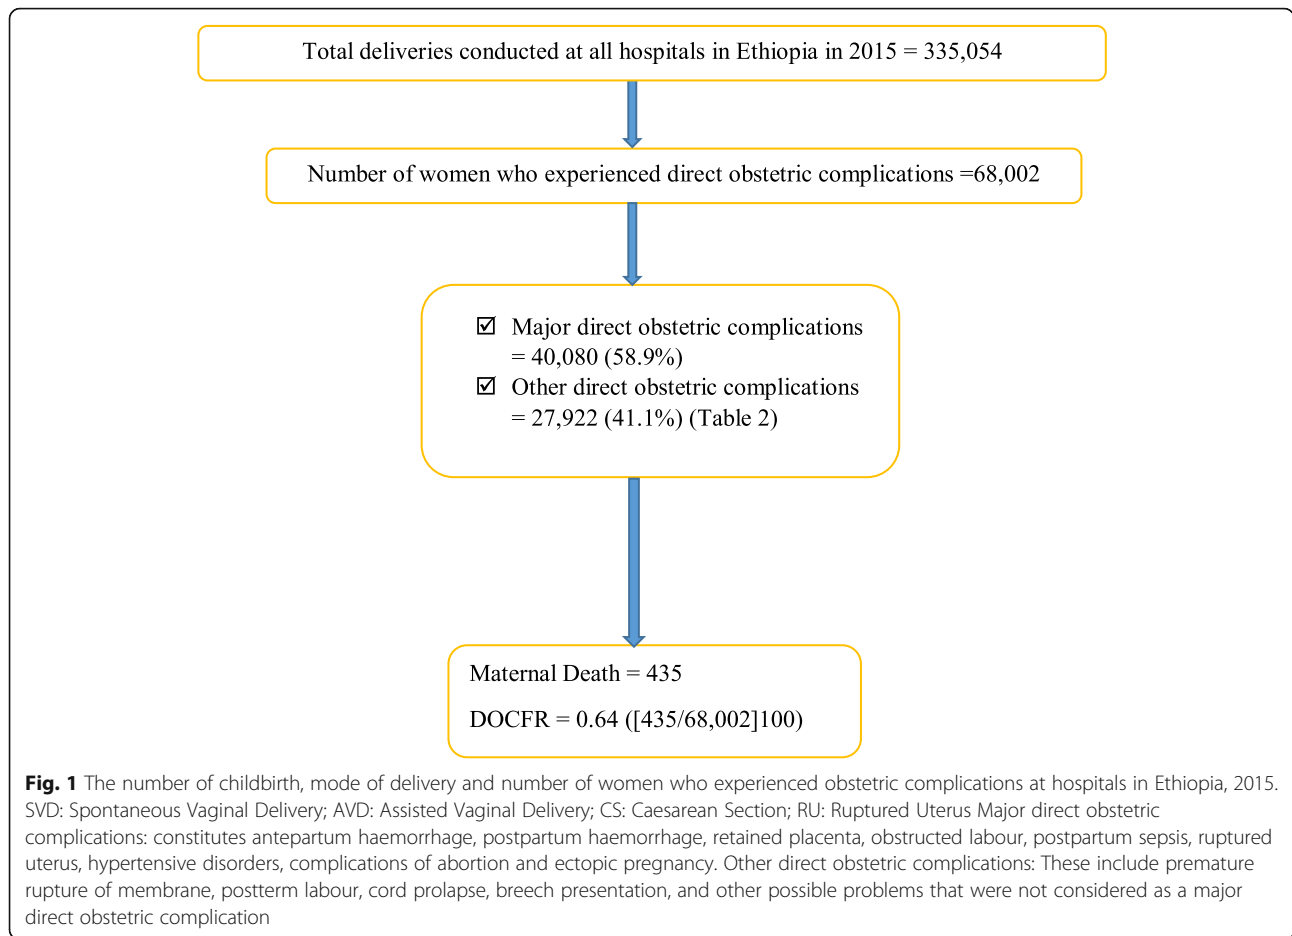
Total deliveries conducted at all hospitals in Ethiopia in 2015 = 335,054

Number of women who experienced direct obstetric complications =68,002

☑ Major direct obstetric complications = 40,080 (58.9%)
☑ Other direct obstetric complications = 27,922 (41.1%) (Table 2)

Maternal Death = 435

DOCFR = 0.64 ([435/68,002]100)

**Fig. 1** The number of childbirth, mode of delivery and number of women who experienced obstetric complications at hospitals in Ethiopia, 2015. SVD: Spontaneous Vaginal Delivery; AVD: Assisted Vaginal Delivery; CS: Caesarean Section; RU: Ruptured Uterus Major direct obstetric complications: constitutes antepartum haemorrhage, postpartum haemorrhage, retained placenta, obstructed labour, postpartum sepsis, ruptured uterus, hypertensive disorders, complications of abortion and ectopic pregnancy. Other direct obstetric complications: These include premature rupture of membrane, postterm labour, cord prolapse, breech presentation, and other possible problems that were not considered as a major direct obstetric complication